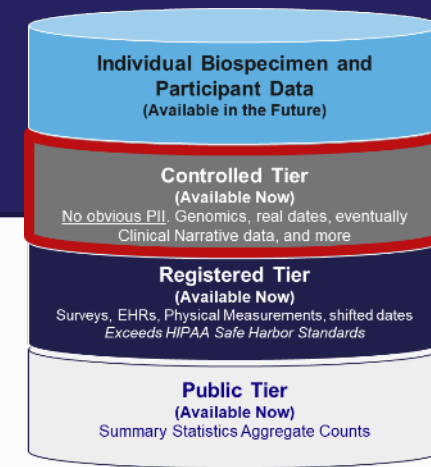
Individual Biospecimen and Participant Data
(Available in the Future)

Controlled Tier
(Available Now)
No obvious PII. Genomics, real dates, eventually Clinical Narrative data, and more

Registered Tier
(Available Now)
Surveys, EHRs, Physical Measurements, shifted dates
Exceeds HIPAA Safe Harbor Standards

Public Tier
(Available Now)
Summary Statistics Aggregate Counts